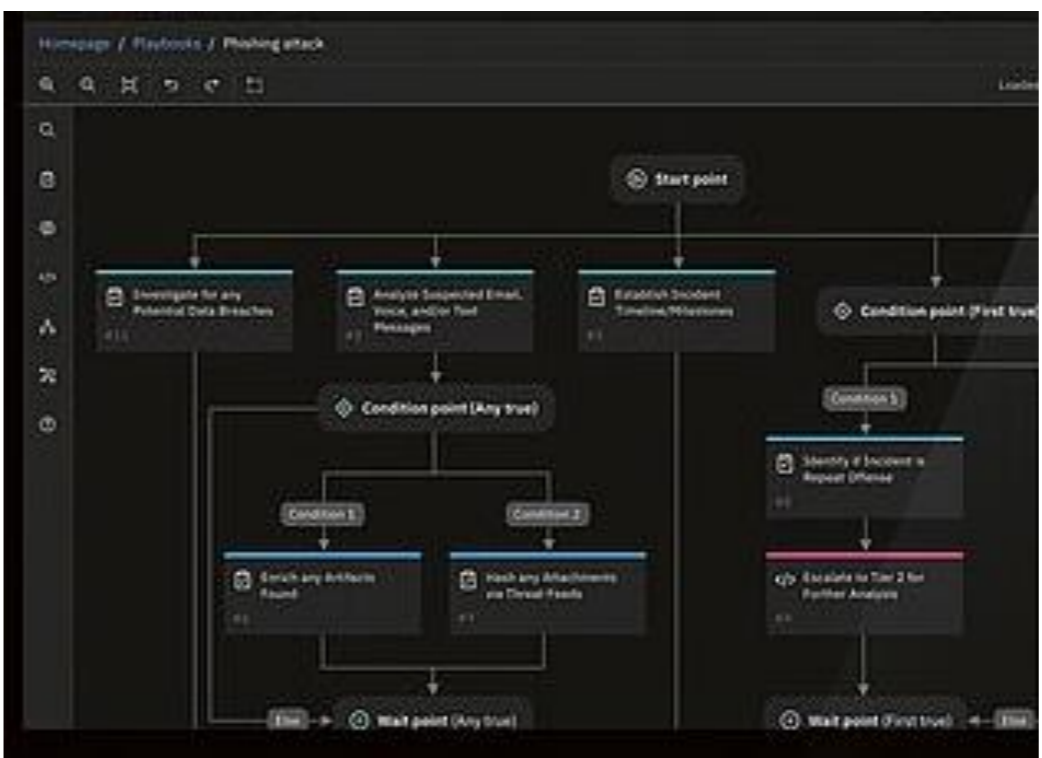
Homepage / Playbooks / Phishing attack

Loadi

Start point

Investigate for any Potential Data Breaches

Analyze Suspected Email, Voice, and/or Text Messages

Establish Incident Timeline/Milestones

Condition point (First true)

Condition point (Any true)

Condition 1

Identify if Incident is Repeat Offense

Condition 1

Condition 2

Enrich any Artifacts Found

Hash any Attachments via Threat Feeds

Escalate to Tier 2 for Further Analysis

Else

Wait point (Any true)

Wait point (First true)

Else